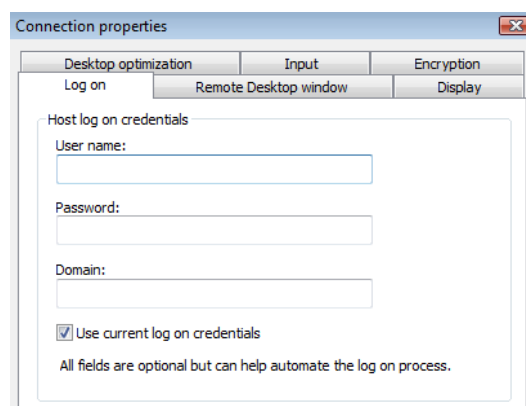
Connection properties

Desktop optimization
Input
Encryption
Log on
Remote Desktop window
Display

Host log on credentials

User name:

Password:

Domain:

Use current log on credentials

All fields are optional but can help automate the log on process.